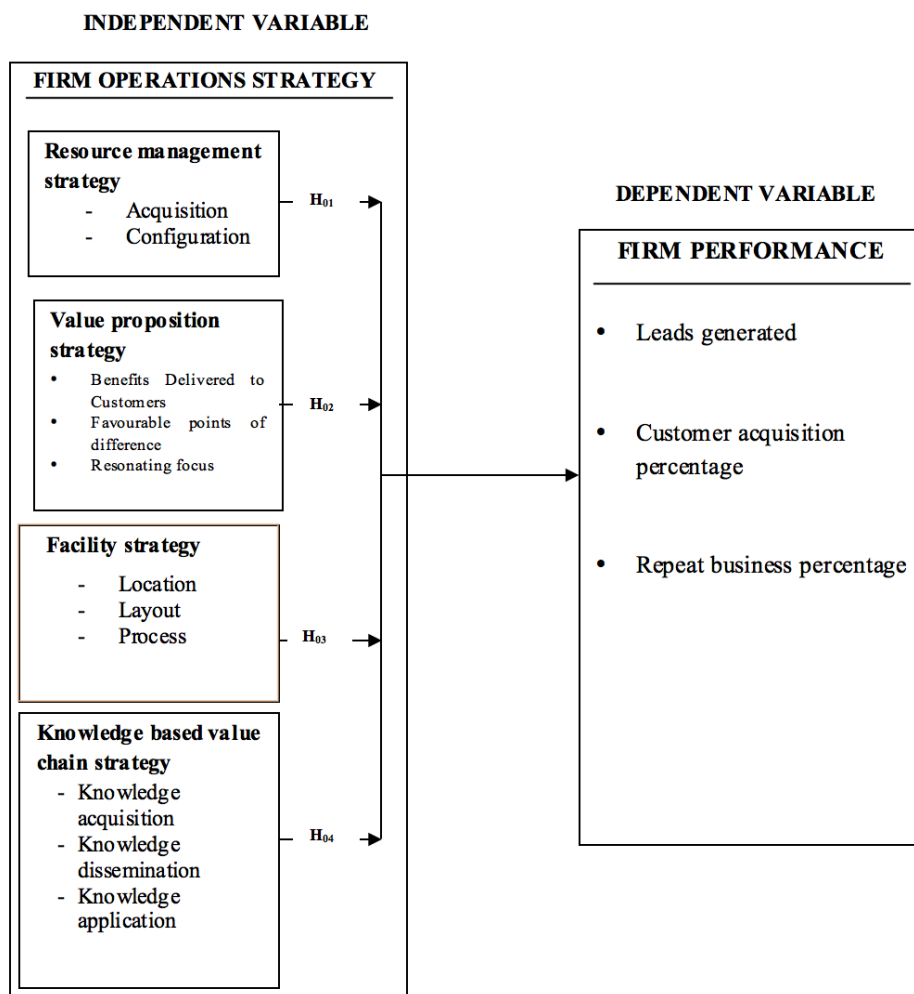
INDEPENDENT VARIABLE

FIRM OPERATIONS STRATEGY

Resource management strategy
- Acquisition
- Configuration

$H_{01}$

DEPENDENT VARIABLE

FIRM PERFORMANCE

Value proposition strategy
- Benefits Delivered to Customers
- Favourable points of difference
- Resonating focus

$H_{02}$

- Leads generated
- Customer acquisition percentage
- Repeat business percentage

Facility strategy
- Location
- Layout
- Process

$H_{03}$

Knowledge based value chain strategy
- Knowledge acquisition
- Knowledge dissemination
- Knowledge application

$H_{04}$